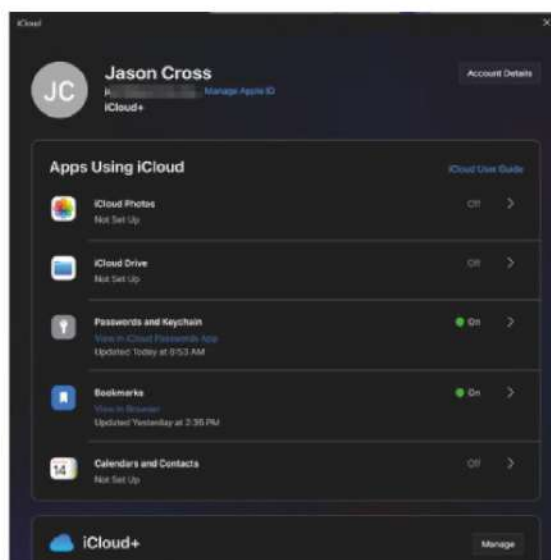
iCloud

×

JC

Jason Cross

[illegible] Manage Apple ID

iCloud+

Account Details

Apps Using iCloud

iCloud User Guide

iCloud Photos

Not Set Up

Off

iCloud Drive

Not Set Up

Off

Passwords and Keychain

View in iCloud Passwords App

Updated Today at 8:53 AM

On

Bookmarks

View in Browser

Updated Yesterday at 2:36 PM

On

14

Calendars and Contacts

Not Set Up

Off

iCloud+

Manage